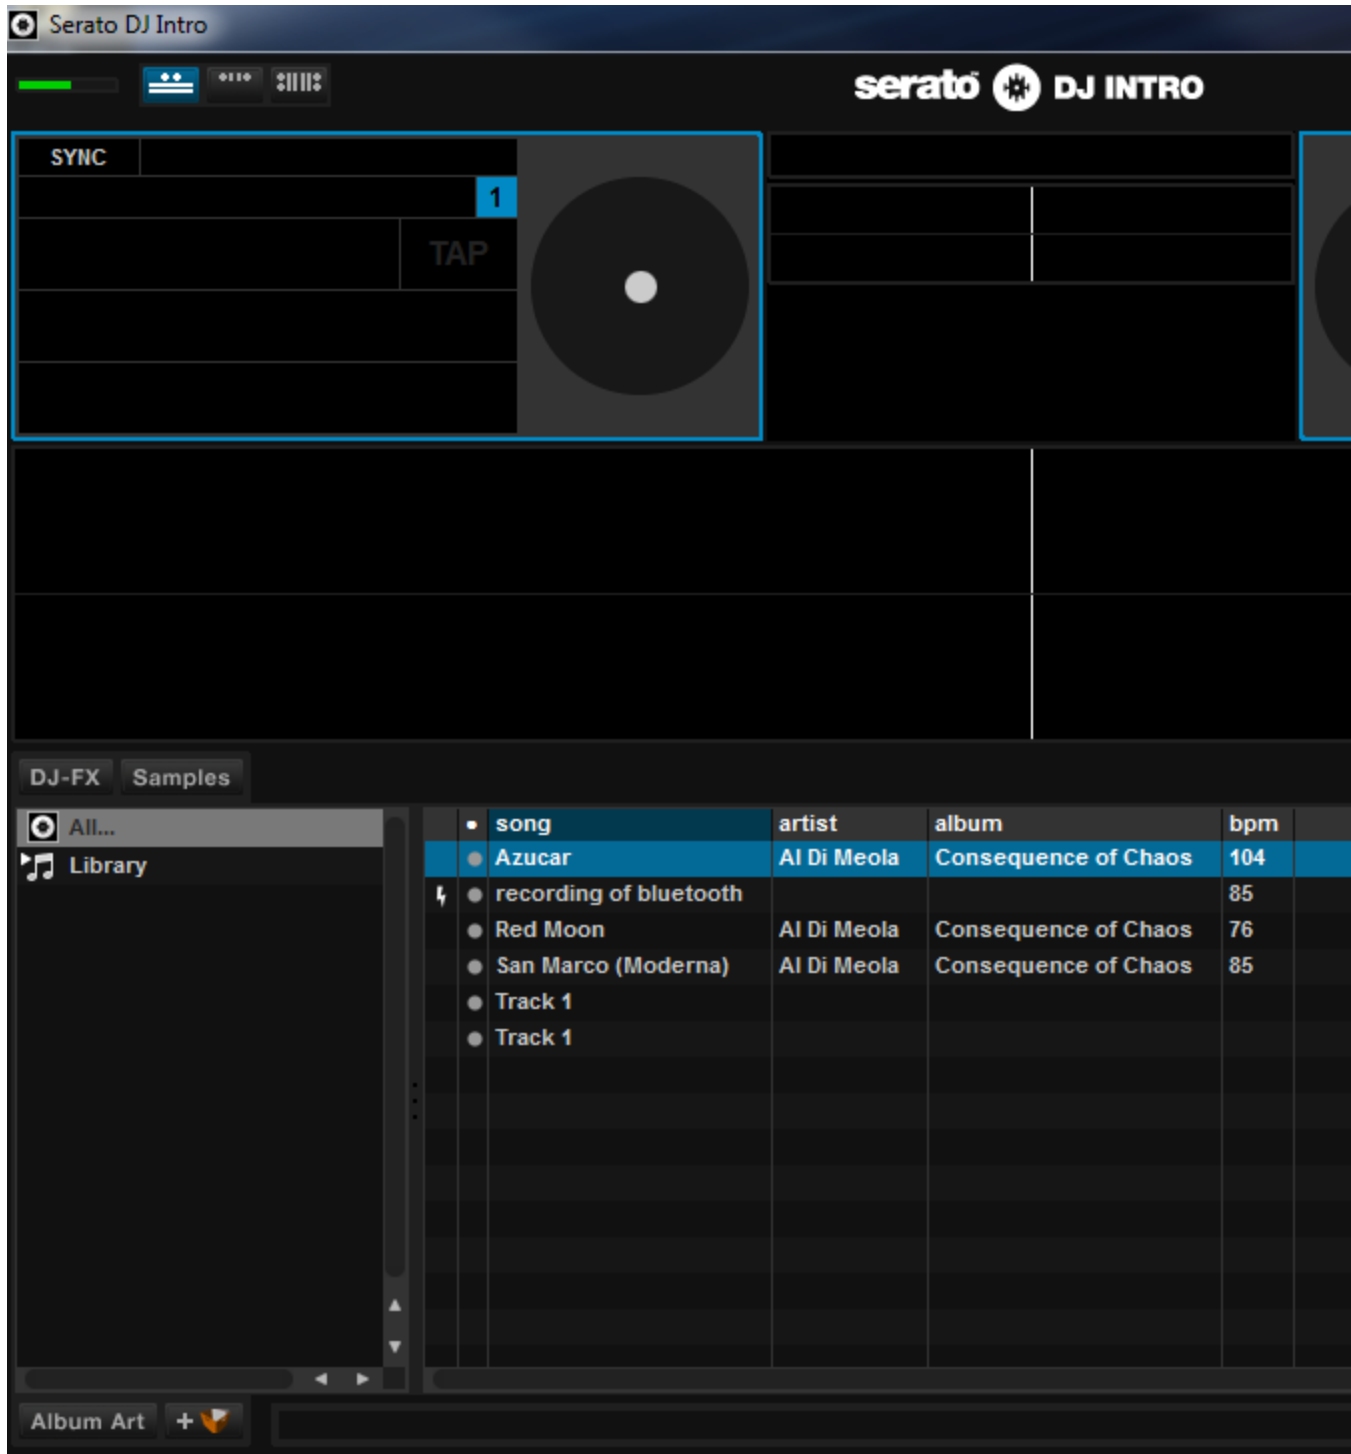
Serato DJ Intro

serato DJ INTRO

SYNC

1

TAP

DJ-FX Samples

All...

Library

| | song | artist | album | bpm |
|---|---|---|---|---|
| | Azucar | Al Di Meola | Consequence of Chaos | 104 |
| | recording of bluetooth | | | 85 |
| | Red Moon | Al Di Meola | Consequence of Chaos | 76 |
| | San Marco (Moderna) | Al Di Meola | Consequence of Chaos | 85 |
| | Track 1 | | | |
| | Track 1 | | | |

Album Art +